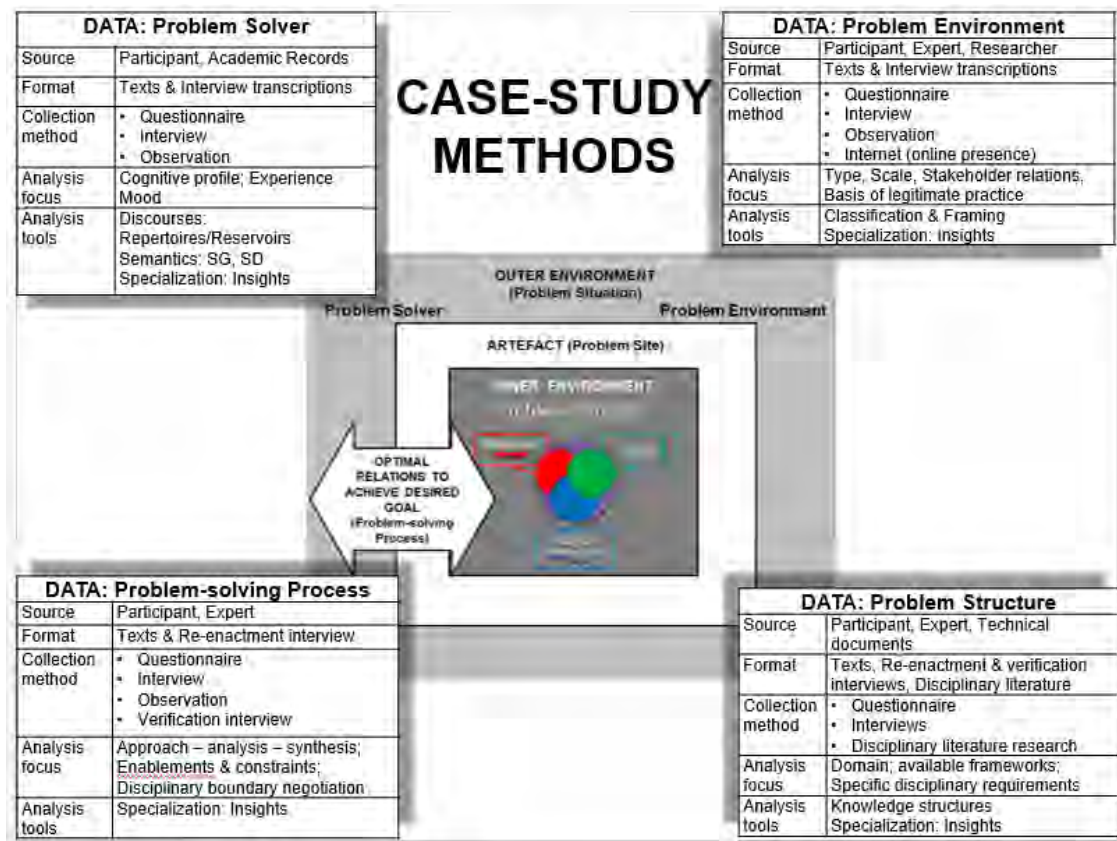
| DATA: Problem Solver | |
|---|---|
| Source | Participant, Academic Records |
| Format | Texts & Interview transcriptions |
| Collection method | • Questionnaire • Interview • Observation |
| Analysis focus | Cognitive profile; Experience Mood |
| Analysis tools | Discourses: Repertoires/Reservoirs Semantics: SG, SD Specialization: Insights |

CASE-STUDY METHODS

| DATA: Problem Environment | |
|---|---|
| Source | Participant, Expert, Researcher |
| Format | Texts & Interview transcriptions |
| Collection method | • Questionnaire • Interview • Observation • Internet (online presence) |
| Analysis focus | Type, Scale, Stakeholder relations, Basis of legitimate practice |
| Analysis tools | Classification & Framing Specialization: Insights |

OUTER ENVIRONMENT (Problem Situation)

Problem Solver

Problem Environment

ARTEFACT (Problem Site)

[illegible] ENVIRONMENT

OPTIMAL RELATIONS TO ACHIEVE DESIRED GOAL (Problem-solving Process)

| DATA: Problem-solving Process | |
|---|---|
| Source | Participant, Expert |
| Format | Texts & Re-enactment interview |
| Collection method | • Questionnaire • Interview • Observation • Verification interview |
| Analysis focus | Approach – analysis – synthesis; Enablements & constraints; Disciplinary boundary negotiation |
| Analysis tools | Specialization: Insights |

| DATA: Problem Structure | |
|---|---|
| Source | Participant, Expert, Technical documents |
| Format | Texts, Re-enactment & verification interviews, Disciplinary literature |
| Collection method | • Questionnaire • Interviews • Disciplinary literature research |
| Analysis focus | Domain; available frameworks; Specific disciplinary requirements |
| Analysis tools | Knowledge structures Specialization: Insights |